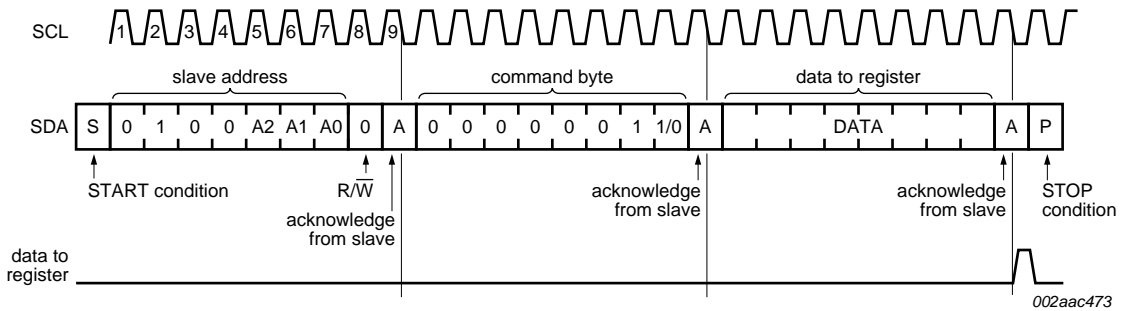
SCL 1 2 3 4 5 6 7 8 9

slave address

command byte

data to register

SDA S 0 1 0 0 A2 A1 A0 0 A 0 0 0 0 0 0 1 1/0 A DATA A P

START condition

R/$\overline{W}$

acknowledge from slave

acknowledge from slave

acknowledge from slave

STOP condition

data to register

002aac473